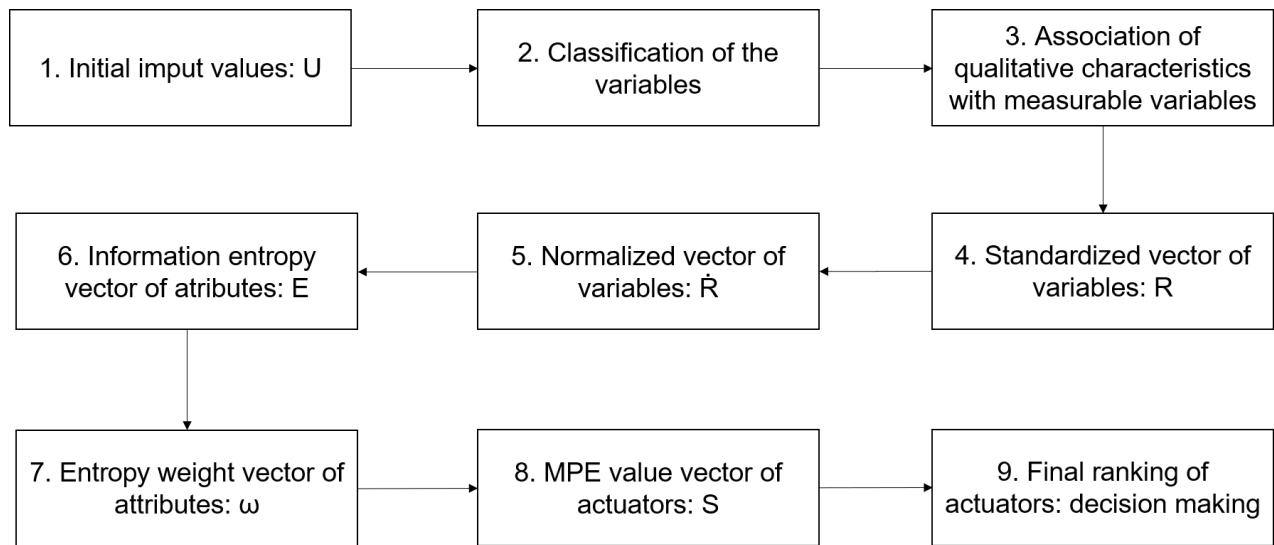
1. Initial imput values: U

2. Classification of the variables

3. Association of qualitative characteristics with measurable variables

6. Information entropy vector of atributes: E

5. Normalized vector of variables: $\dot{R}$

4. Standardized vector of variables: R

7. Entropy weight vector of attributes: ω

8. MPE value vector of actuators: S

9. Final ranking of actuators: decision making